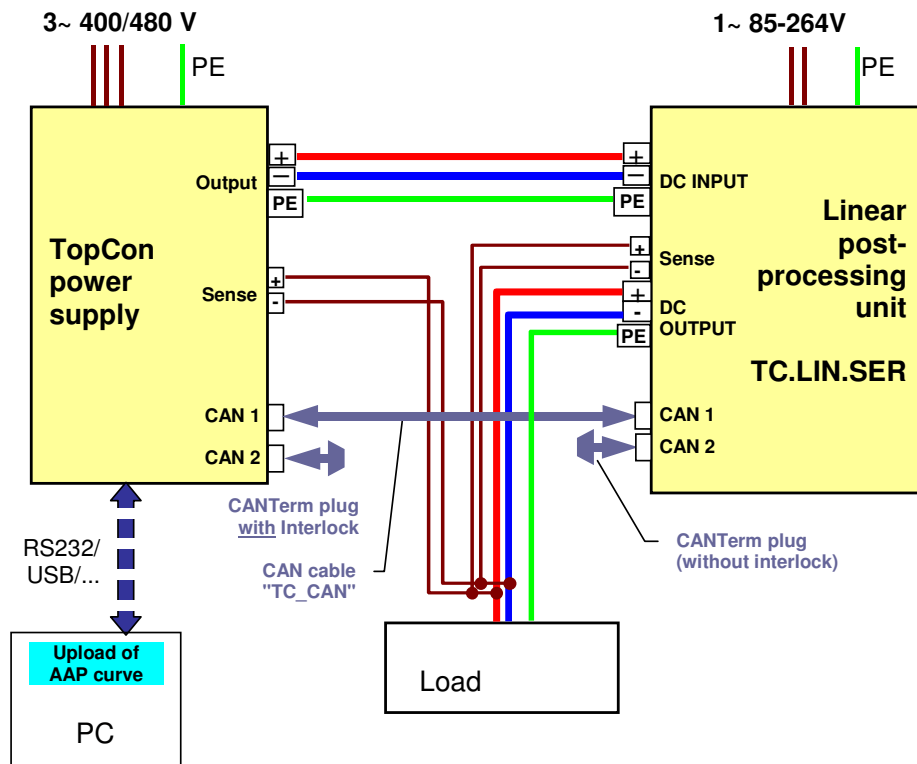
3~ 400/480 V

PE

1~ 85-264V

PE

+
–
Output
PE

TopCon power supply

Sense
+
-

CAN 1
CAN 2

+
–
PE
DC INPUT

Linear post-processing unit

+
-
Sense
+
-
DC OUTPUT
PE

TC.LIN.SER

CAN 1
CAN 2

CANTerm plug with Interlock

CAN cable "TC_CAN"

CANTerm plug (without interlock)

RS232/ USB/...

Upload of AAP curve

PC

Load